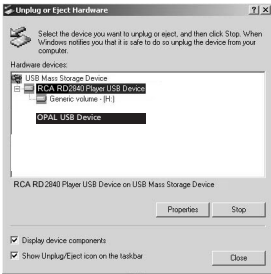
Unplug or Eject Hardware

Select the device you want to unplug or eject, and then click Stop. When Windows notifies you that it is safe to do so unplug the device from your computer.

Hardware devices:

USB Mass Storage Device
RCA RD2840 Player USB Device
Generic volume - (H:)
OPAL USB Device

RCA RD2840 Player USB Device on USB Mass Storage Device

Properties
Stop

Display device components
Show Unplug/Eject icon on the taskbar
Close